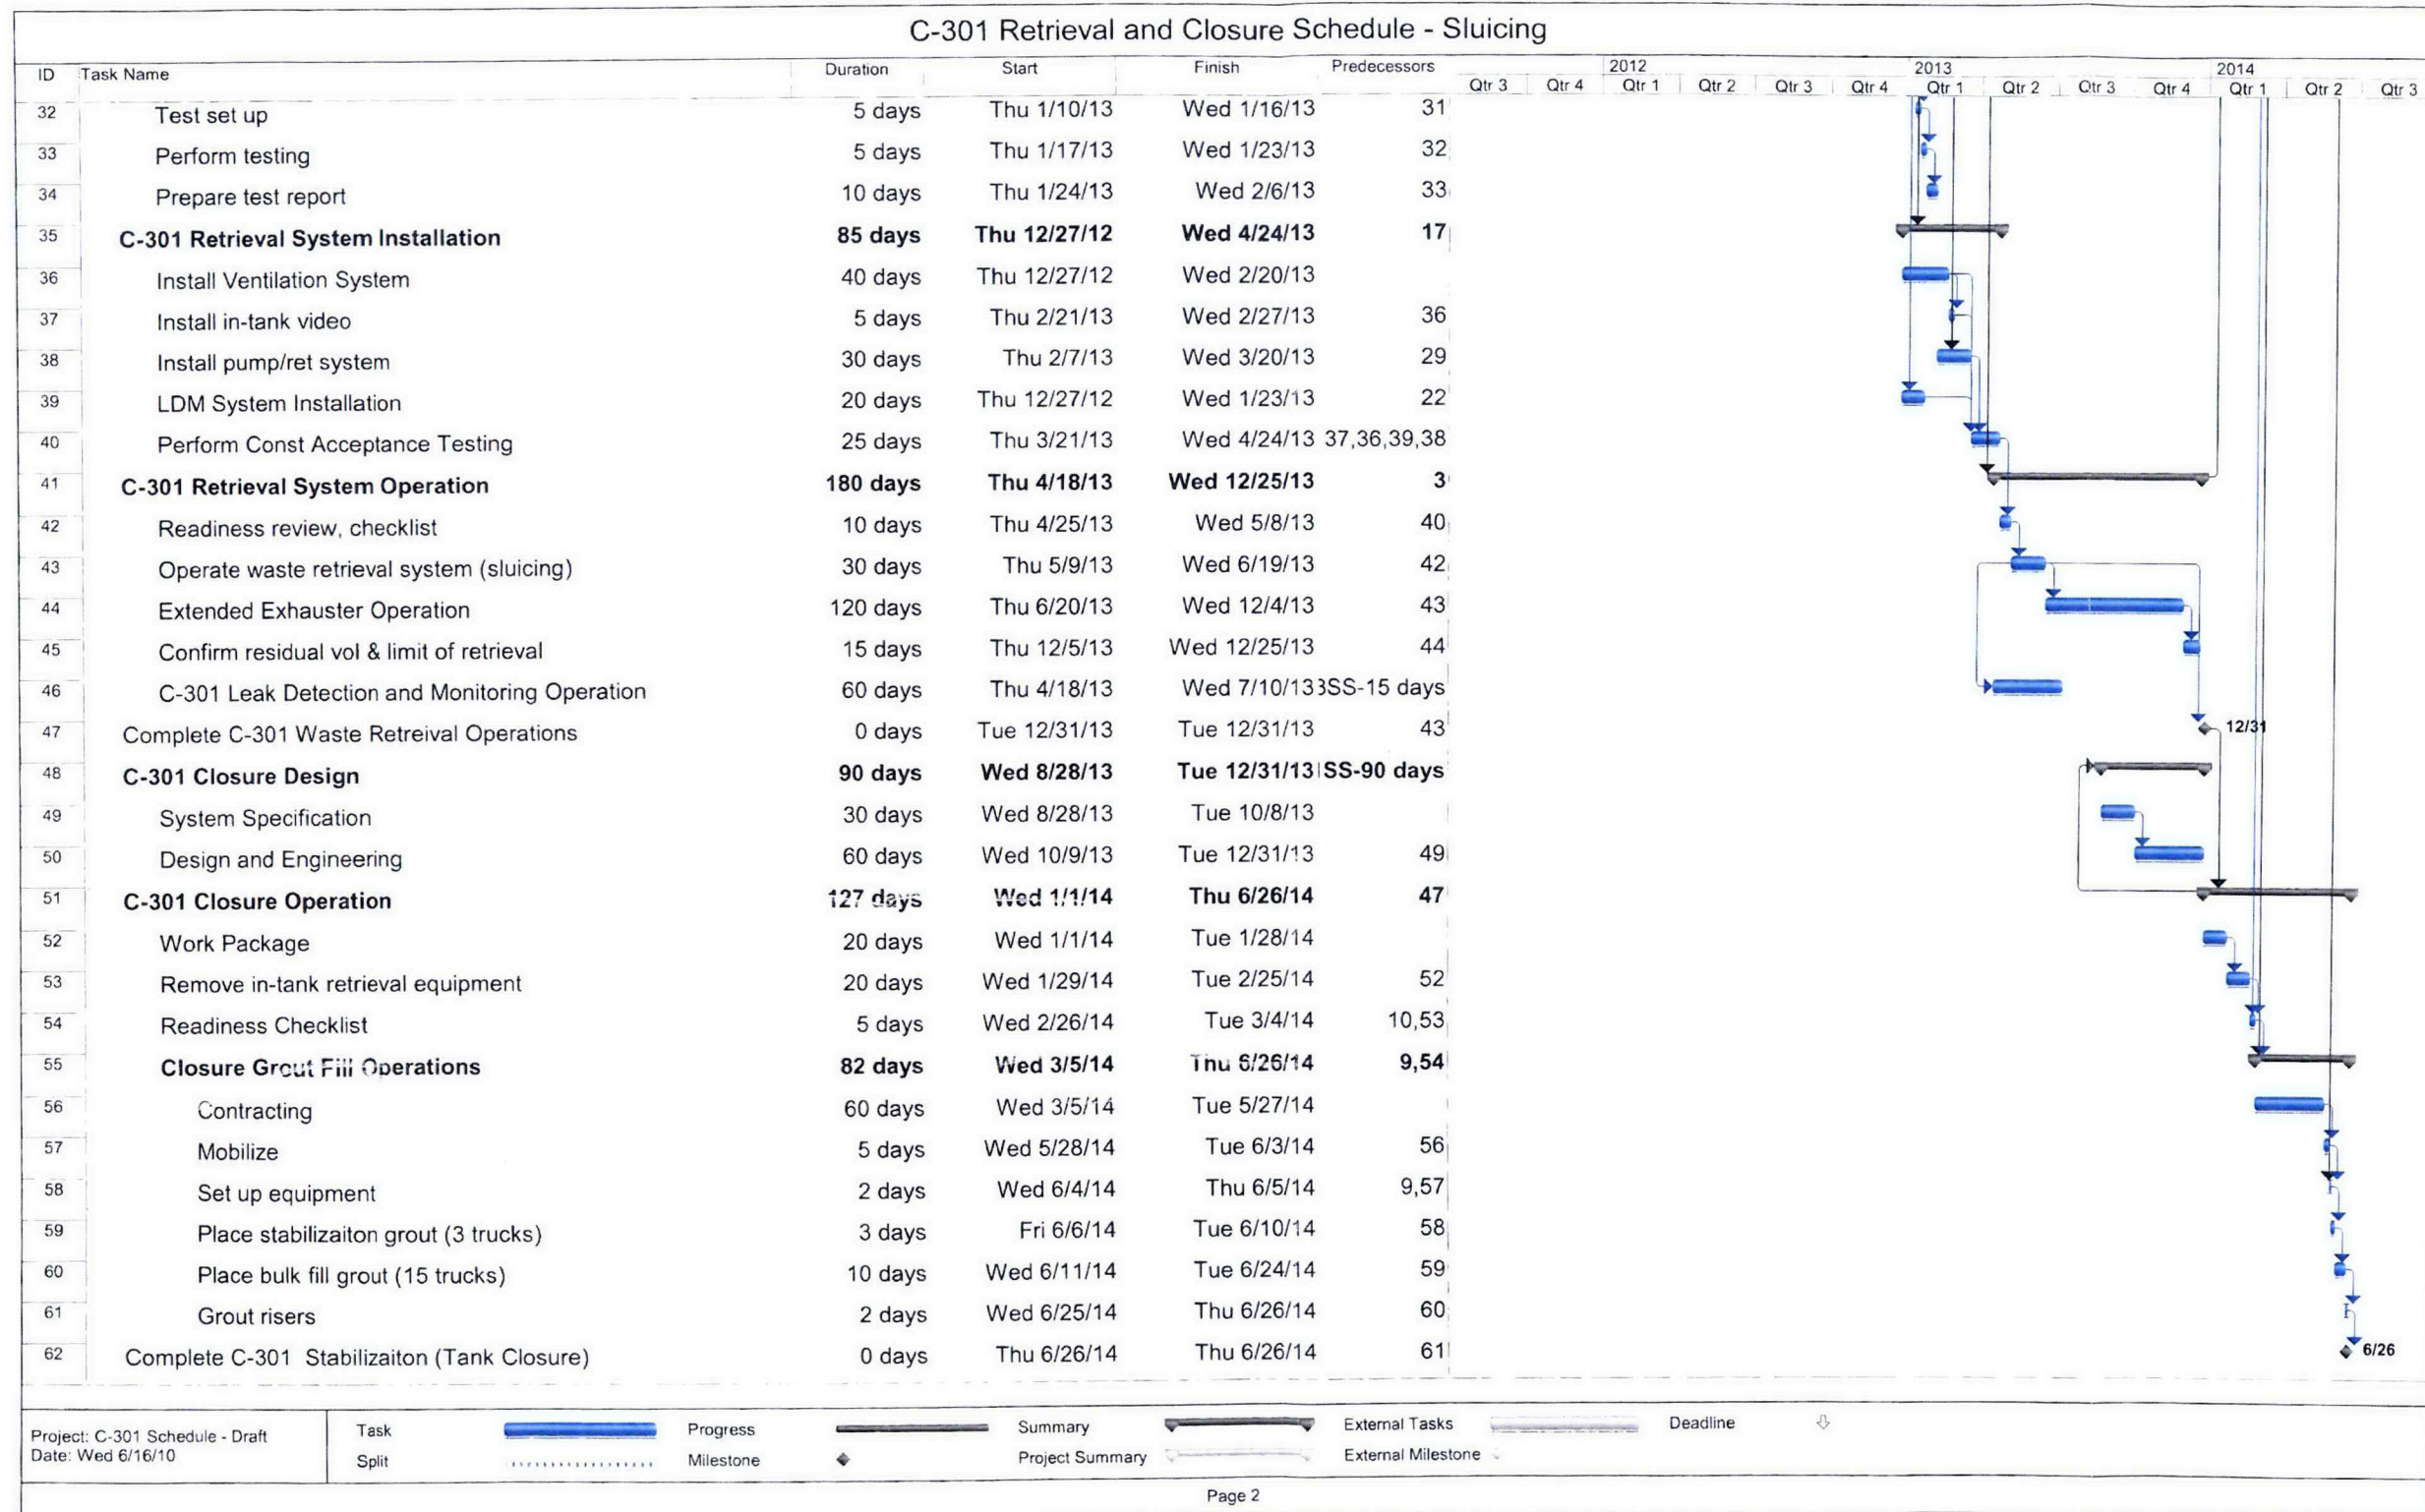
C-301 Retrieval and Closure Schedule - Sluicing

| ID | Task Name | Duration | Start | Finish | Predecessors |
|---|---|---|---|---|---|
| 32 | Test set up | 5 days | Thu 1/10/13 | Wed 1/16/13 | 31 |
| 33 | Perform testing | 5 days | Thu 1/17/13 | Wed 1/23/13 | 32 |
| 34 | Prepare test report | 10 days | Thu 1/24/13 | Wed 2/6/13 | 33 |
| 35 | **C-301 Retrieval System Installation** | **85 days** | **Thu 12/27/12** | **Wed 4/24/13** | **17** |
| 36 | Install Ventilation System | 40 days | Thu 12/27/12 | Wed 2/20/13 | |
| 37 | Install in-tank video | 5 days | Thu 2/21/13 | Wed 2/27/13 | 36 |
| 38 | Install pump/ret system | 30 days | Thu 2/7/13 | Wed 3/20/13 | 29 |
| 39 | LDM System Installation | 20 days | Thu 12/27/12 | Wed 1/23/13 | 22 |
| 40 | Perform Const Acceptance Testing | 25 days | Thu 3/21/13 | Wed 4/24/13 | 37,36,39,38 |
| 41 | **C-301 Retrieval System Operation** | **180 days** | **Thu 4/18/13** | **Wed 12/25/13** | **3** |
| 42 | Readiness review, checklist | 10 days | Thu 4/25/13 | Wed 5/8/13 | 40 |
| 43 | Operate waste retrieval system (sluicing) | 30 days | Thu 5/9/13 | Wed 6/19/13 | 42 |
| 44 | Extended Exhauster Operation | 120 days | Thu 6/20/13 | Wed 12/4/13 | 43 |
| 45 | Confirm residual vol & limit of retrieval | 15 days | Thu 12/5/13 | Wed 12/25/13 | 44 |
| 46 | C-301 Leak Detection and Monitoring Operation | 60 days | Thu 4/18/13 | Wed 7/10/13 | 3SS-15 days |
| 47 | Complete C-301 Waste Retreival Operations | 0 days | Tue 12/31/13 | Tue 12/31/13 | 43 |
| 48 | **C-301 Closure Design** | **90 days** | **Wed 8/28/13** | **Tue 12/31/13** | **SS-90 days** |
| 49 | System Specification | 30 days | Wed 8/28/13 | Tue 10/8/13 | |
| 50 | Design and Engineering | 60 days | Wed 10/9/13 | Tue 12/31/13 | 49 |
| 51 | **C-301 Closure Operation** | **127 days** | **Wed 1/1/14** | **Thu 6/26/14** | **47** |
| 52 | Work Package | 20 days | Wed 1/1/14 | Tue 1/28/14 | |
| 53 | Remove in-tank retrieval equipment | 20 days | Wed 1/29/14 | Tue 2/25/14 | 52 |
| 54 | Readiness Checklist | 5 days | Wed 2/26/14 | Tue 3/4/14 | 10,53 |
| 55 | **Closure Grout Fill Operations** | **82 days** | **Wed 3/5/14** | **Thu 6/26/14** | **9,54** |
| 56 | Contracting | 60 days | Wed 3/5/14 | Tue 5/27/14 | |
| 57 | Mobilize | 5 days | Wed 5/28/14 | Tue 6/3/14 | 56 |
| 58 | Set up equipment | 2 days | Wed 6/4/14 | Thu 6/5/14 | 9,57 |
| 59 | Place stabilizaiton grout (3 trucks) | 3 days | Fri 6/6/14 | Tue 6/10/14 | 58 |
| 60 | Place bulk fill grout (15 trucks) | 10 days | Wed 6/11/14 | Tue 6/24/14 | 59 |
| 61 | Grout risers | 2 days | Wed 6/25/14 | Thu 6/26/14 | 60 |
| 62 | Complete C-301 Stabilizaiton (Tank Closure) | 0 days | Thu 6/26/14 | Thu 6/26/14 | 61 |

2012 2013 2014
Qtr 3 Qtr 4 Qtr 1 Qtr 2 Qtr 3 Qtr 4 Qtr 1 Qtr 2 Qtr 3 Qtr 4 Qtr 1 Qtr 2 Qtr 3

12/31
6/26

Project: C-301 Schedule - Draft
Date: Wed 6/16/10

Task
Split
Progress
Milestone
Summary
Project Summary
External Tasks
External Milestone
Deadline

Page 2